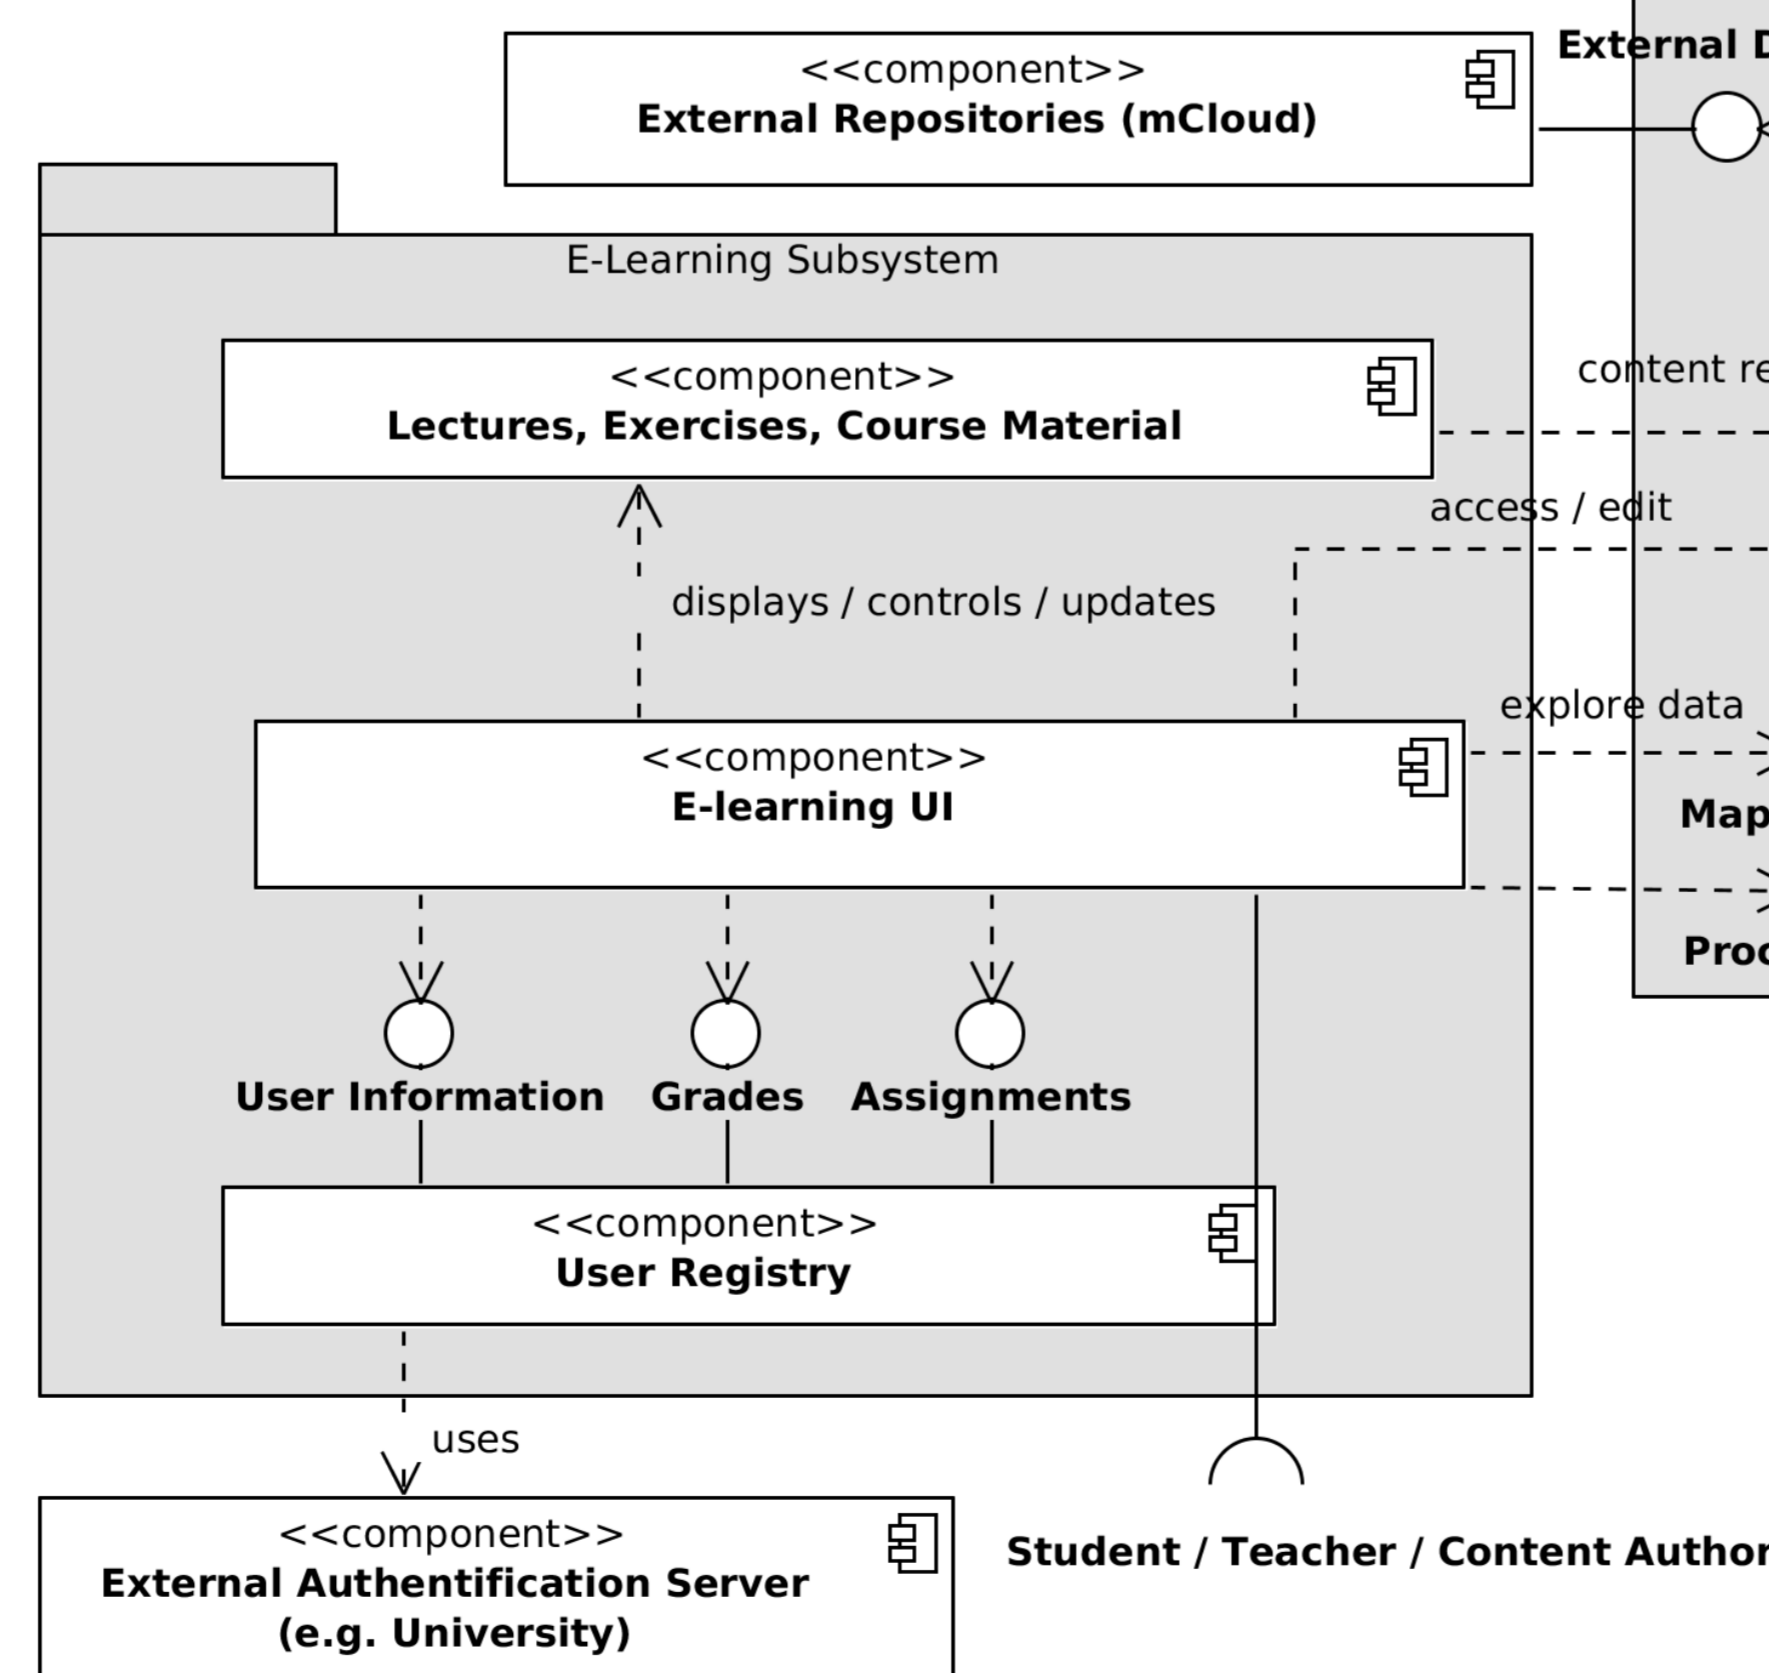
<<component>>
External Repositories (mCloud)

External D

E-Learning Subsystem

<<component>>
Lectures, Exercises, Course Material

content re

access / edit

displays / controls / updates

explore data

<<component>>
E-learning UI

Map

Proc

User Information

Grades

Assignments

<<component>>
User Registry

uses

<<component>>
External Authentification Server
(e.g. University)

Student / Teacher / Content Author